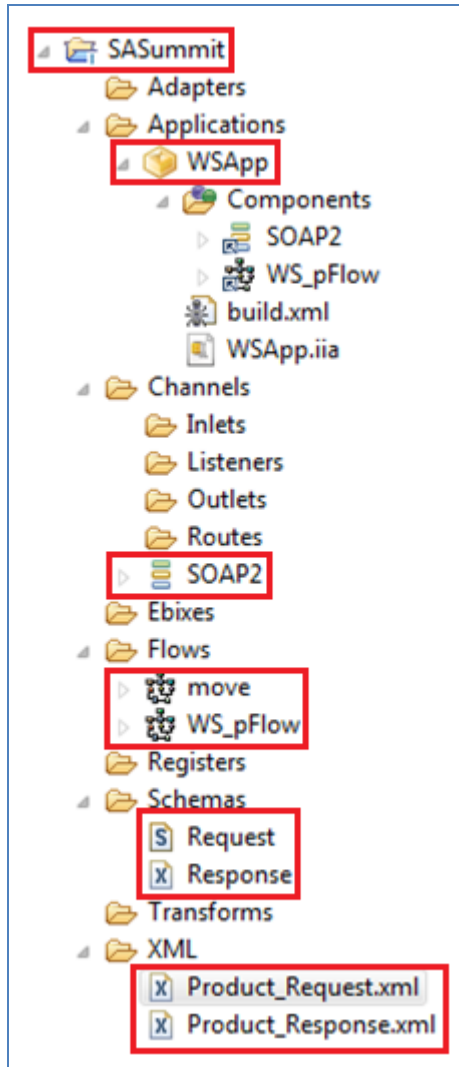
SASummit
Adapters
Applications
WSApp
Components
SOAP2
WS_pFlow
build.xml
WSApp.iia
Channels
Inlets
Listeners
Outlets
Routes
SOAP2
Ebixes
Flows
move
WS_pFlow
Registers
Schemas
Request
Response
Transforms
XML
Product_Request.xml
Product_Response.xml